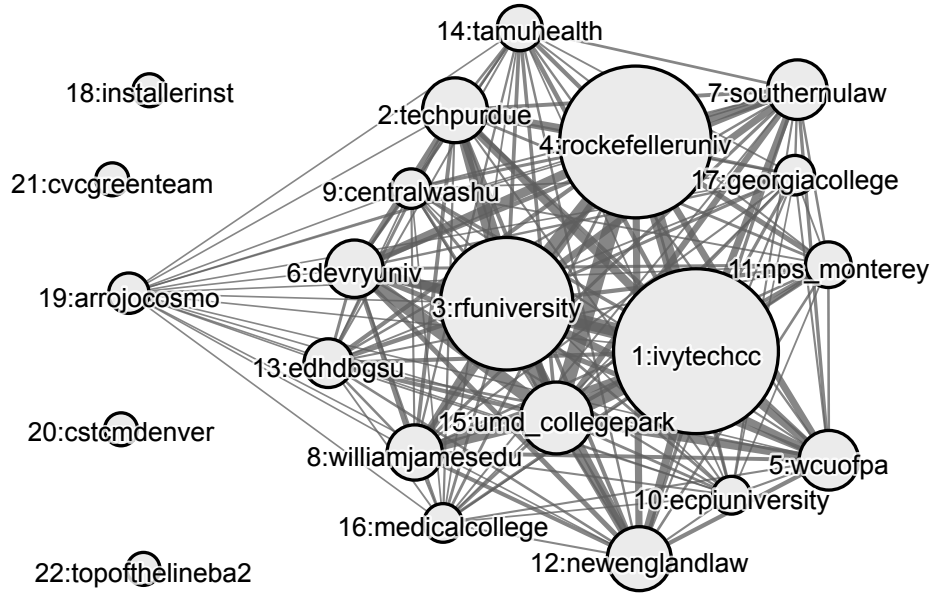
14:tamuhealth
18:installerinst
7:southernulaw
2:techpurdue
4:rockefelleruniv
21:cvcgreenteam
17:georgiacollege
9:centralwashu
11:nps_monterey
6:devryuniv
19:arrojocosmo
3:rfuniversity
1:ivytechcc
13:edhdbgsu
15:umd_collegepark
20:cstcmdenver
8:williamjamesedu
5:wcuofpa
10:ecpiuniversity
16:medicalcollege
12:newenglandlaw
22:topofthelineba2